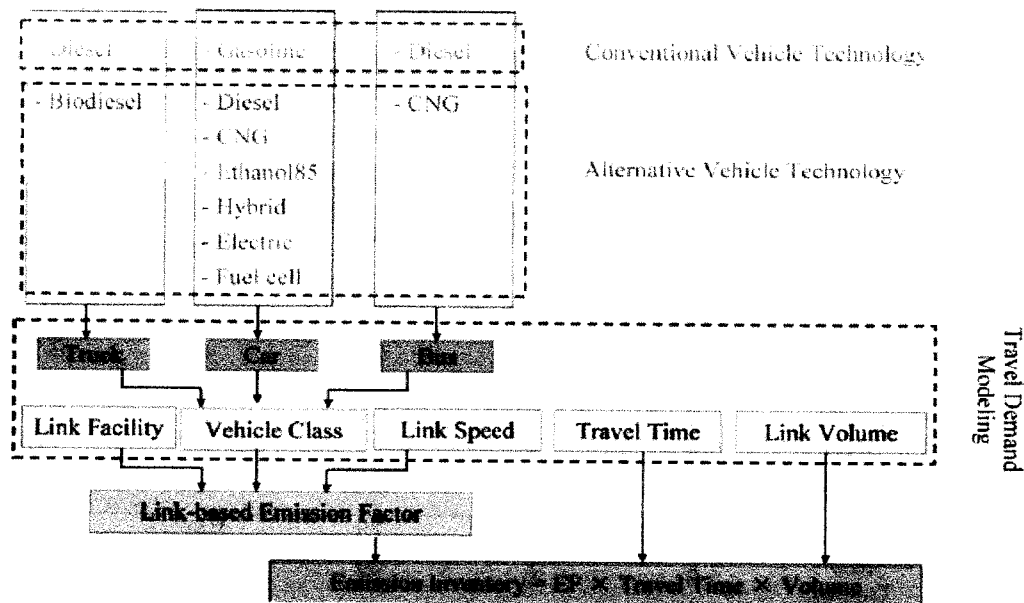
- Diesel | - Gasoline | - Diesel

Conventional Vehicle Technology

- Biodiesel

- Diesel
- CNG
- Ethanol85
- Hybrid
- Electric
- Fuel cell

- CNG

Alternative Vehicle Technology

Truck

Car

Bus

Link Facility

Vehicle Class

Link Speed

Travel Time

Link Volume

Travel Demand Modeling

Link-based Emission Factor

Emission Inventory = EF × Travel Time × Volume